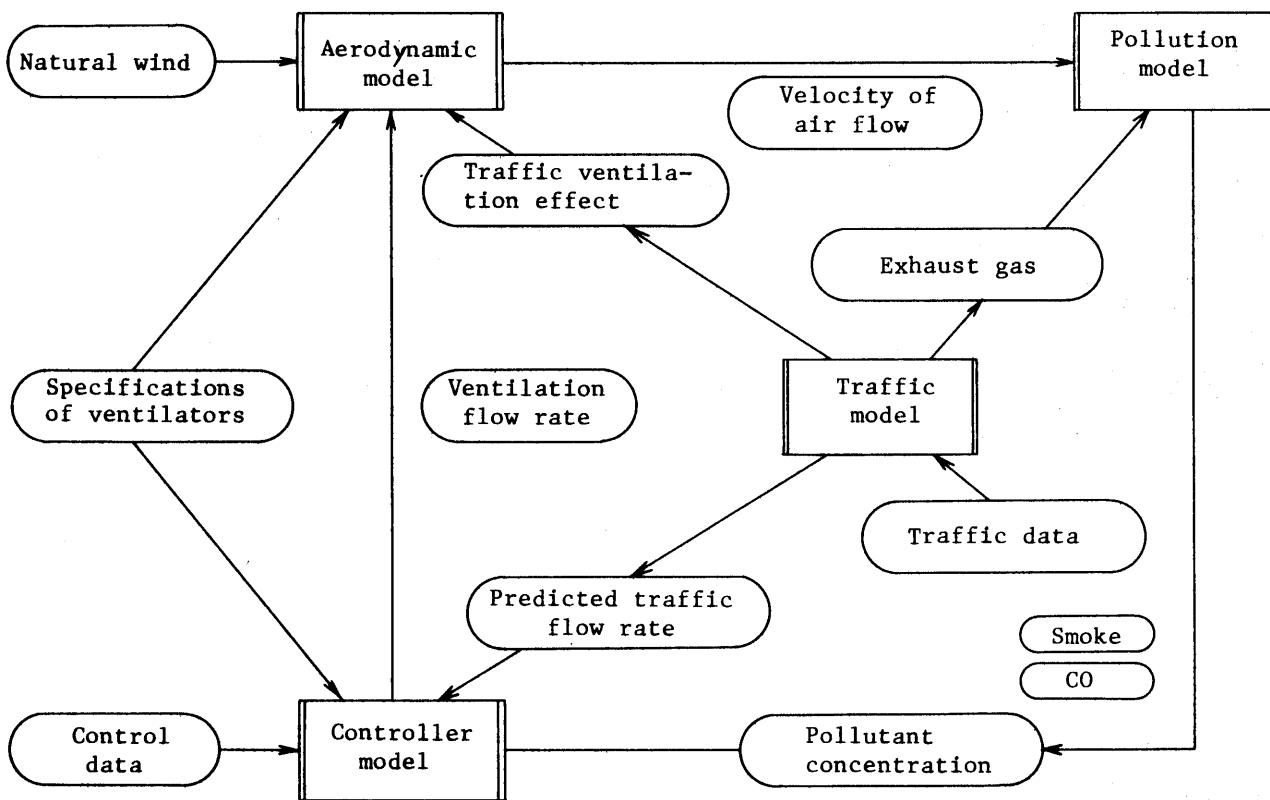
Natural wind

Aerodynamic model

Pollution model

Velocity of air flow

Traffic ventilation effect

Exhaust gas

Specifications of ventilators

Ventilation flow rate

Traffic model

Traffic data

Predicted traffic flow rate

Smoke

CO

Control data

Controller model

Pollutant concentration